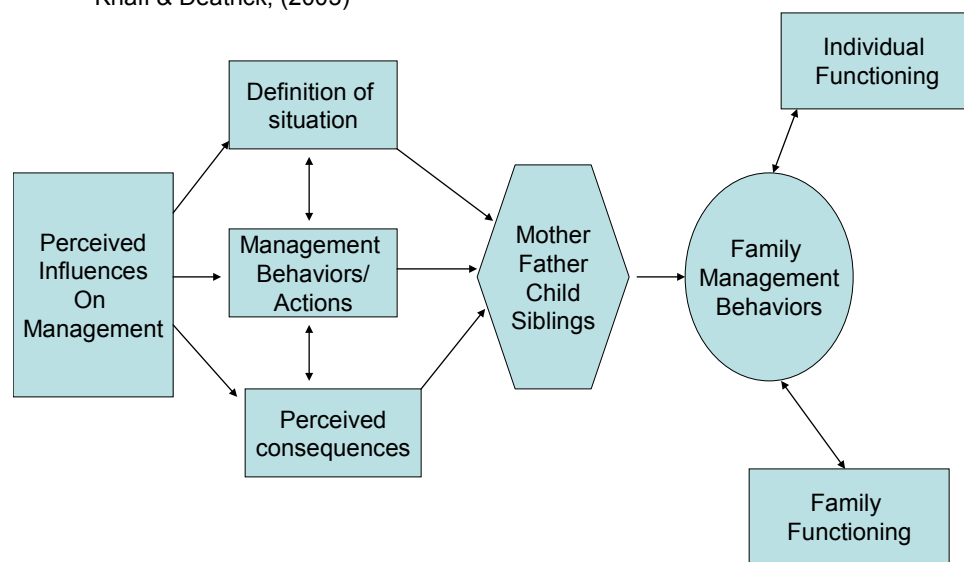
Knafl & Deatrick, (2003)

Definition of situation

Individual Functioning

Perceived Influences On Management

Management Behaviors/ Actions

Mother Father Child Siblings

Family Management Behaviors

Perceived consequences

Family Functioning